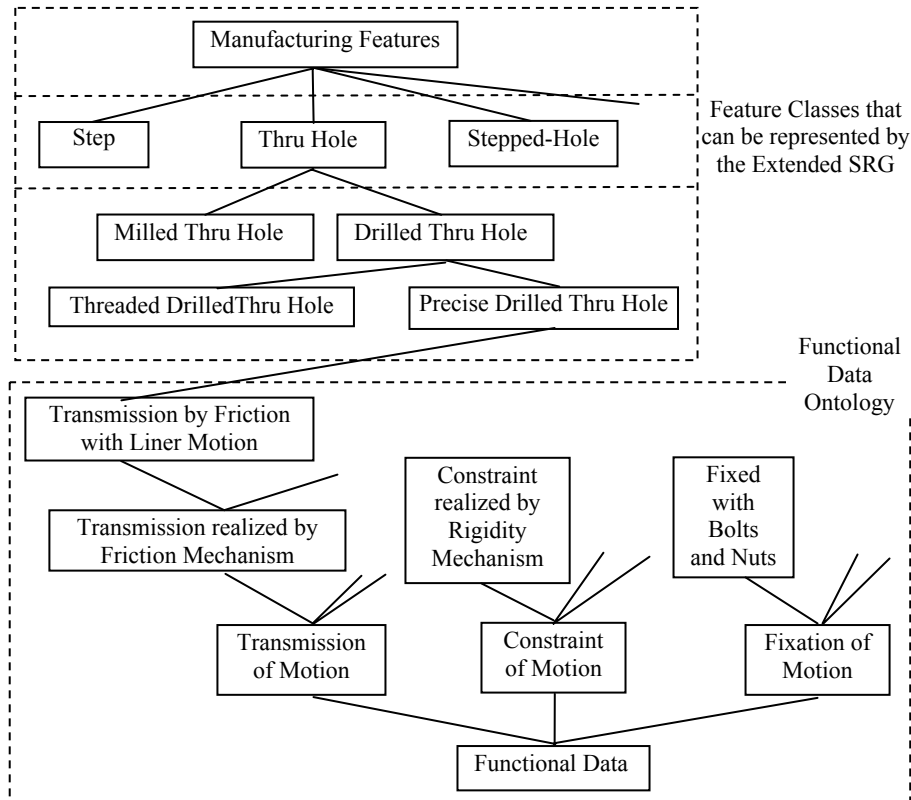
Manufacturing Features

Step

Thru Hole

Stepped-Hole

Feature Classes that can be represented by the Extended SRG

Milled Thru Hole

Drilled Thru Hole

Threaded DrilledThru Hole

Precise Drilled Thru Hole

Functional Data Ontology

Transmission by Friction with Liner Motion

Transmission realized by Friction Mechanism

Constraint realized by Rigidity Mechanism

Fixed with Bolts and Nuts

Transmission of Motion

Constraint of Motion

Fixation of Motion

Functional Data